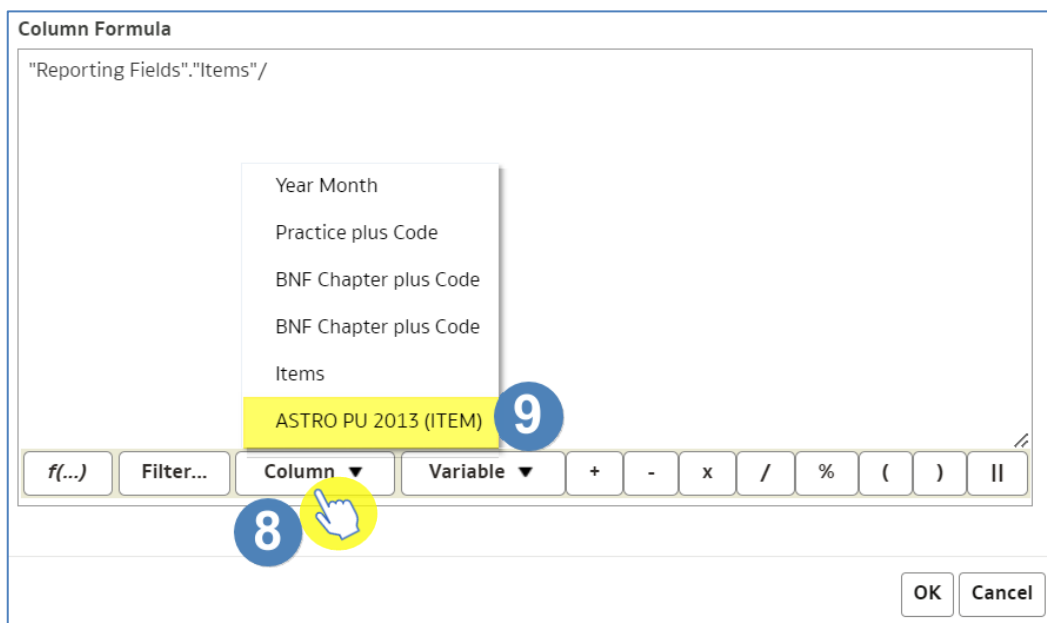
Column Formula

"Reporting Fields"."Items"/

Year Month
Practice plus Code
BNF Chapter plus Code
BNF Chapter plus Code
Items
ASTRO PU 2013 (ITEM)

9

f(...) Filter... Column ▼ Variable ▼ + - x / % ( ) ||

8

OK Cancel